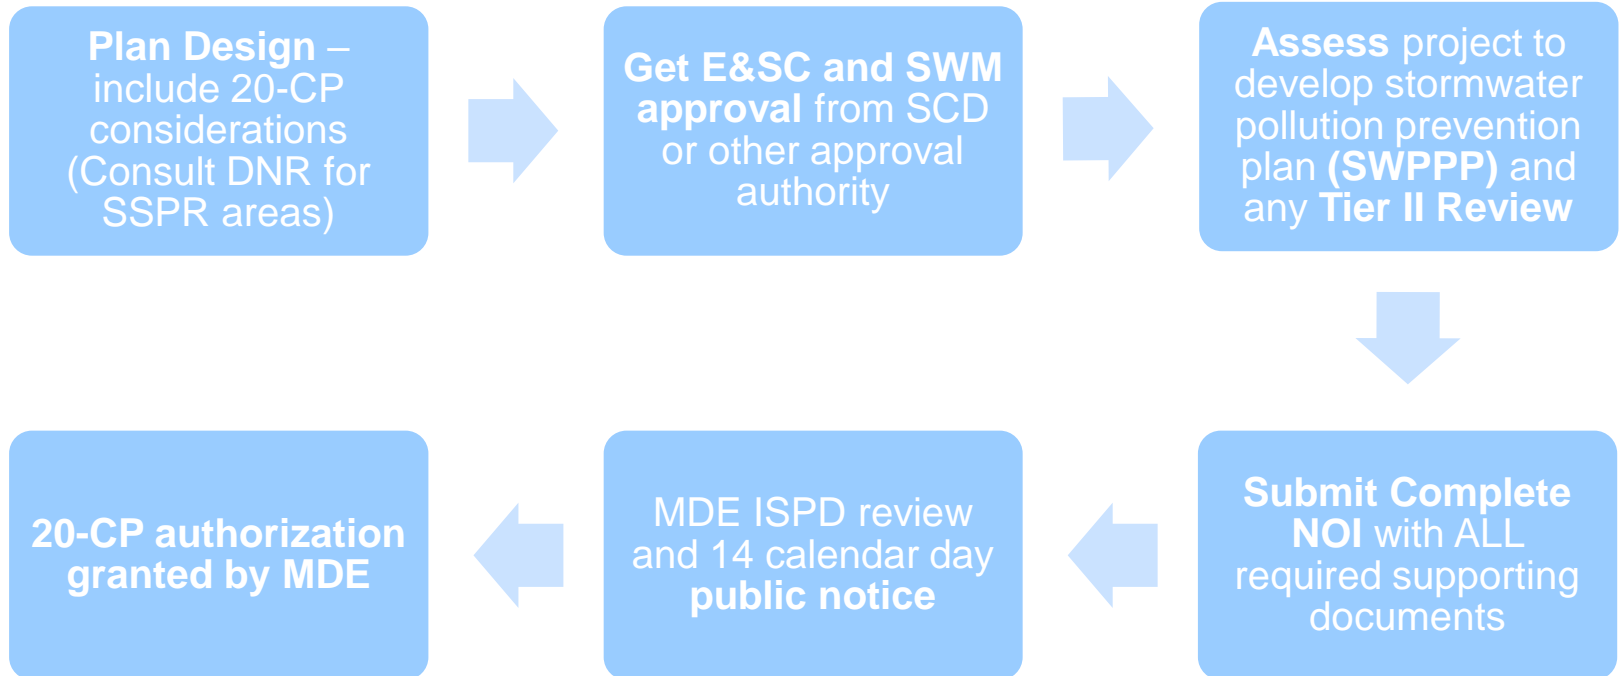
Plan Design – include 20-CP considerations (Consult DNR for SSPR areas)

Get E&SC and SWM approval from SCD or other approval authority

Assess project to develop stormwater pollution prevention plan (SWPPP) and any Tier II Review

Submit Complete NOI with ALL required supporting documents

MDE ISPD review and 14 calendar day public notice

20-CP authorization granted by MDE